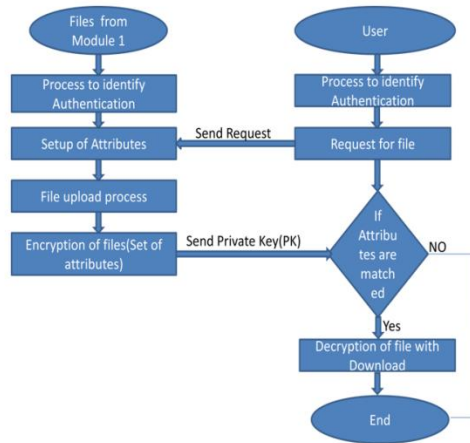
Files from Module 1

User

Process to identify Authentication

Process to identify Authentication

Setup of Attributes

Send Request

Request for file

File upload process

Encryption of files(Set of attributes)

Send Private Key(PK)

If Attributes are matched

NO

Yes

Decryption of file with Download

End